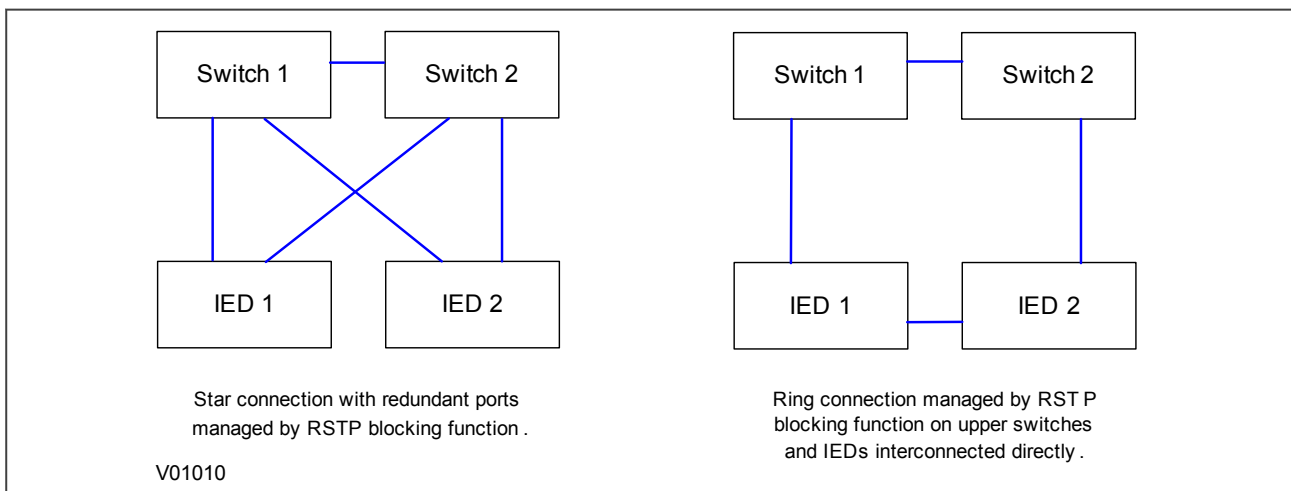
Switch 1

Switch 2

IED 1

IED 2

Star connection with redundant ports managed by RSTP blocking function .

V01010

Switch 1

Switch 2

IED 1

IED 2

Ring connection managed by RST P blocking function on upper switches and IEDs interconnected directly .